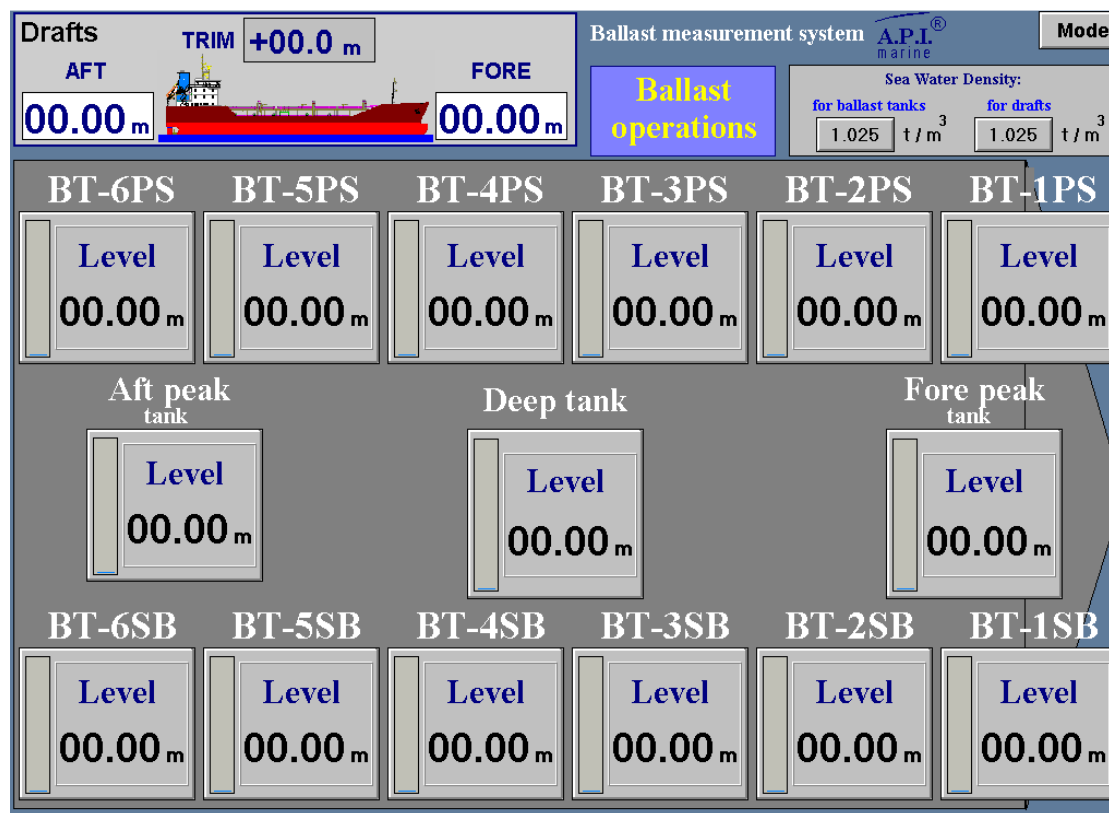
Drafts
TRIM +00.0 m
AFT
00.00 m
FORE
00.00 m

Ballast measurement system A.P.I.® marine

Mode

Ballast operations

Sea Water Density:
for ballast tanks
1.025 $t/m^3$
for drafts
1.025 $t/m^3$

BT-6PS
Level
00.00 m

BT-5PS
Level
00.00 m

BT-4PS
Level
00.00 m

BT-3PS
Level
00.00 m

BT-2PS
Level
00.00 m

BT-1PS
Level
00.00 m

Aft peak tank
Level
00.00 m

Deep tank
Level
00.00 m

Fore peak tank
Level
00.00 m

BT-6SB
Level
00.00 m

BT-5SB
Level
00.00 m

BT-4SB
Level
00.00 m

BT-3SB
Level
00.00 m

BT-2SB
Level
00.00 m

BT-1SB
Level
00.00 m